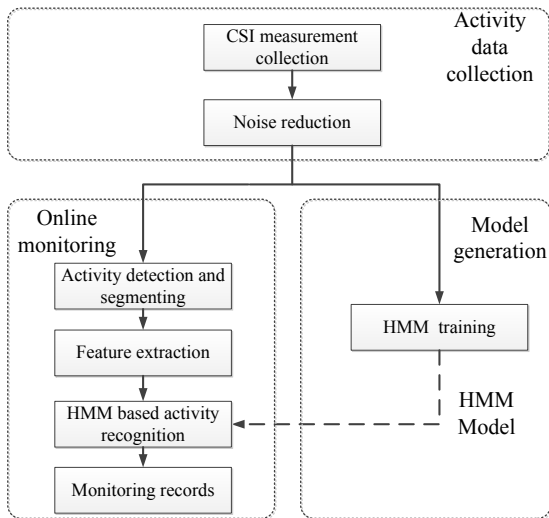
Activity data collection

CSI measurement collection

Noise reduction

Online monitoring

Activity detection and segmenting

Feature extraction

HMM based activity recognition

Monitoring records

Model generation

HMM training

HMM Model